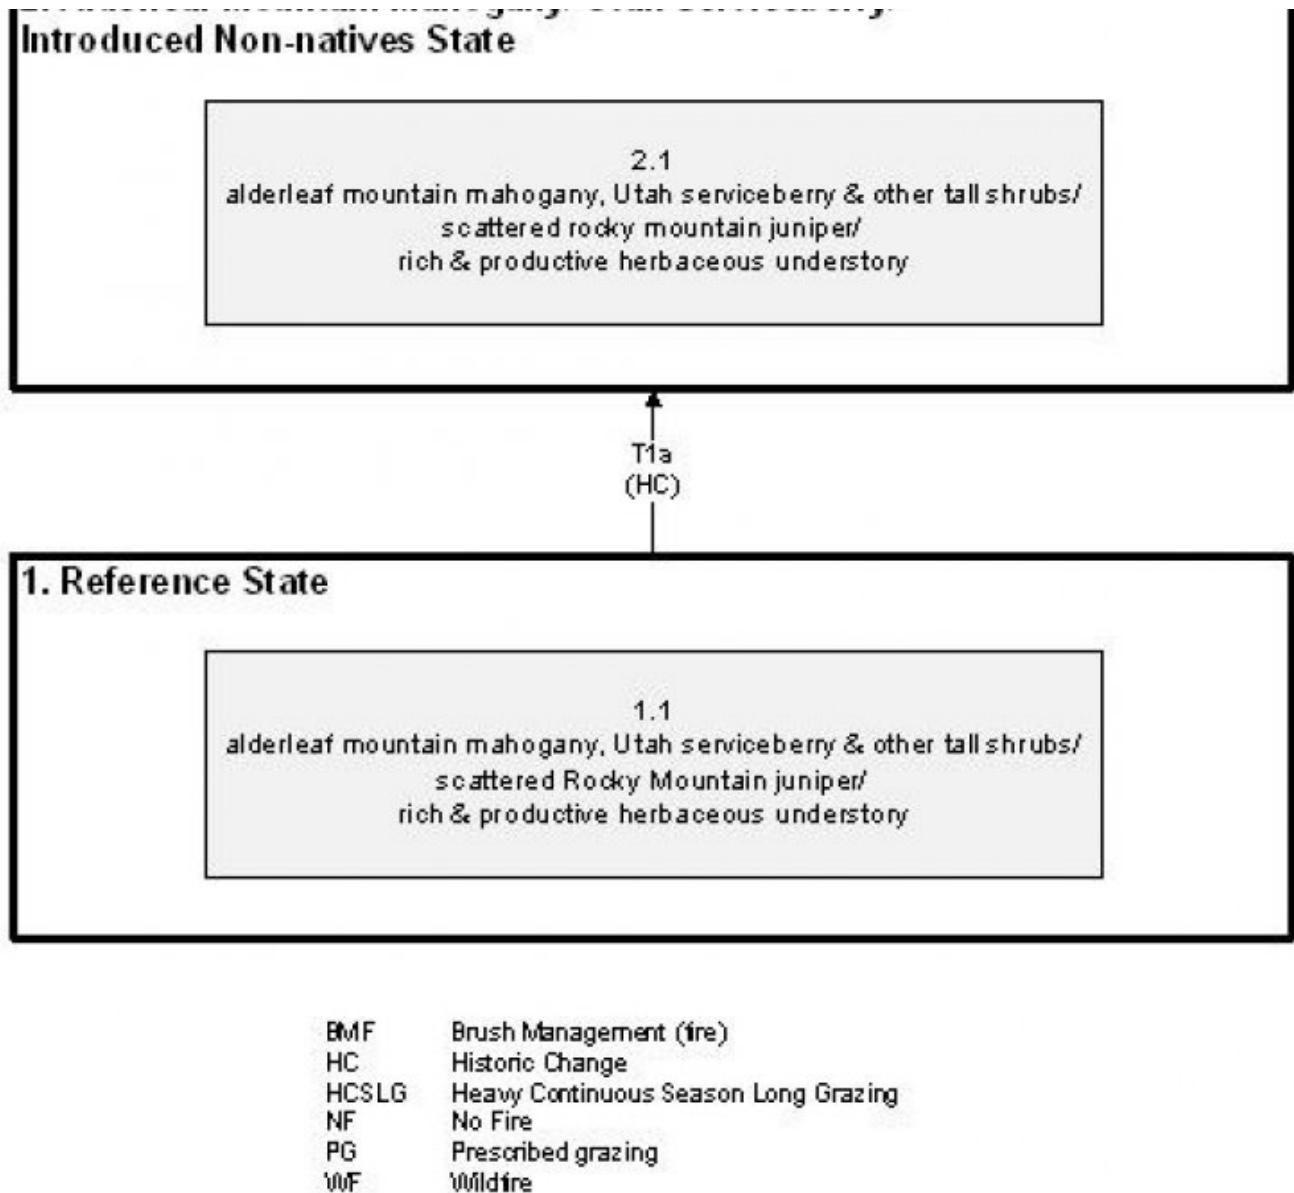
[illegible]
Introduced Non-natives State

2.1
alderleaf mountain mahogany, Utah serviceberry & other tall shrubs/
scattered rocky mountain juniper/
rich & productive herbaceous understory

T1a
(HC)

1. Reference State

1.1
alderleaf mountain mahogany, Utah serviceberry & other tall shrubs/
scattered Rocky Mountain juniper/
rich & productive herbaceous understory

| | |
|---|---|
| BMF | Brush Management (fire) |
| HC | Historic Change |
| HCSLG | Heavy Continuous Season Long Grazing |
| NF | No Fire |
| PG | Prescribed grazing |
| WF | Wildfire |